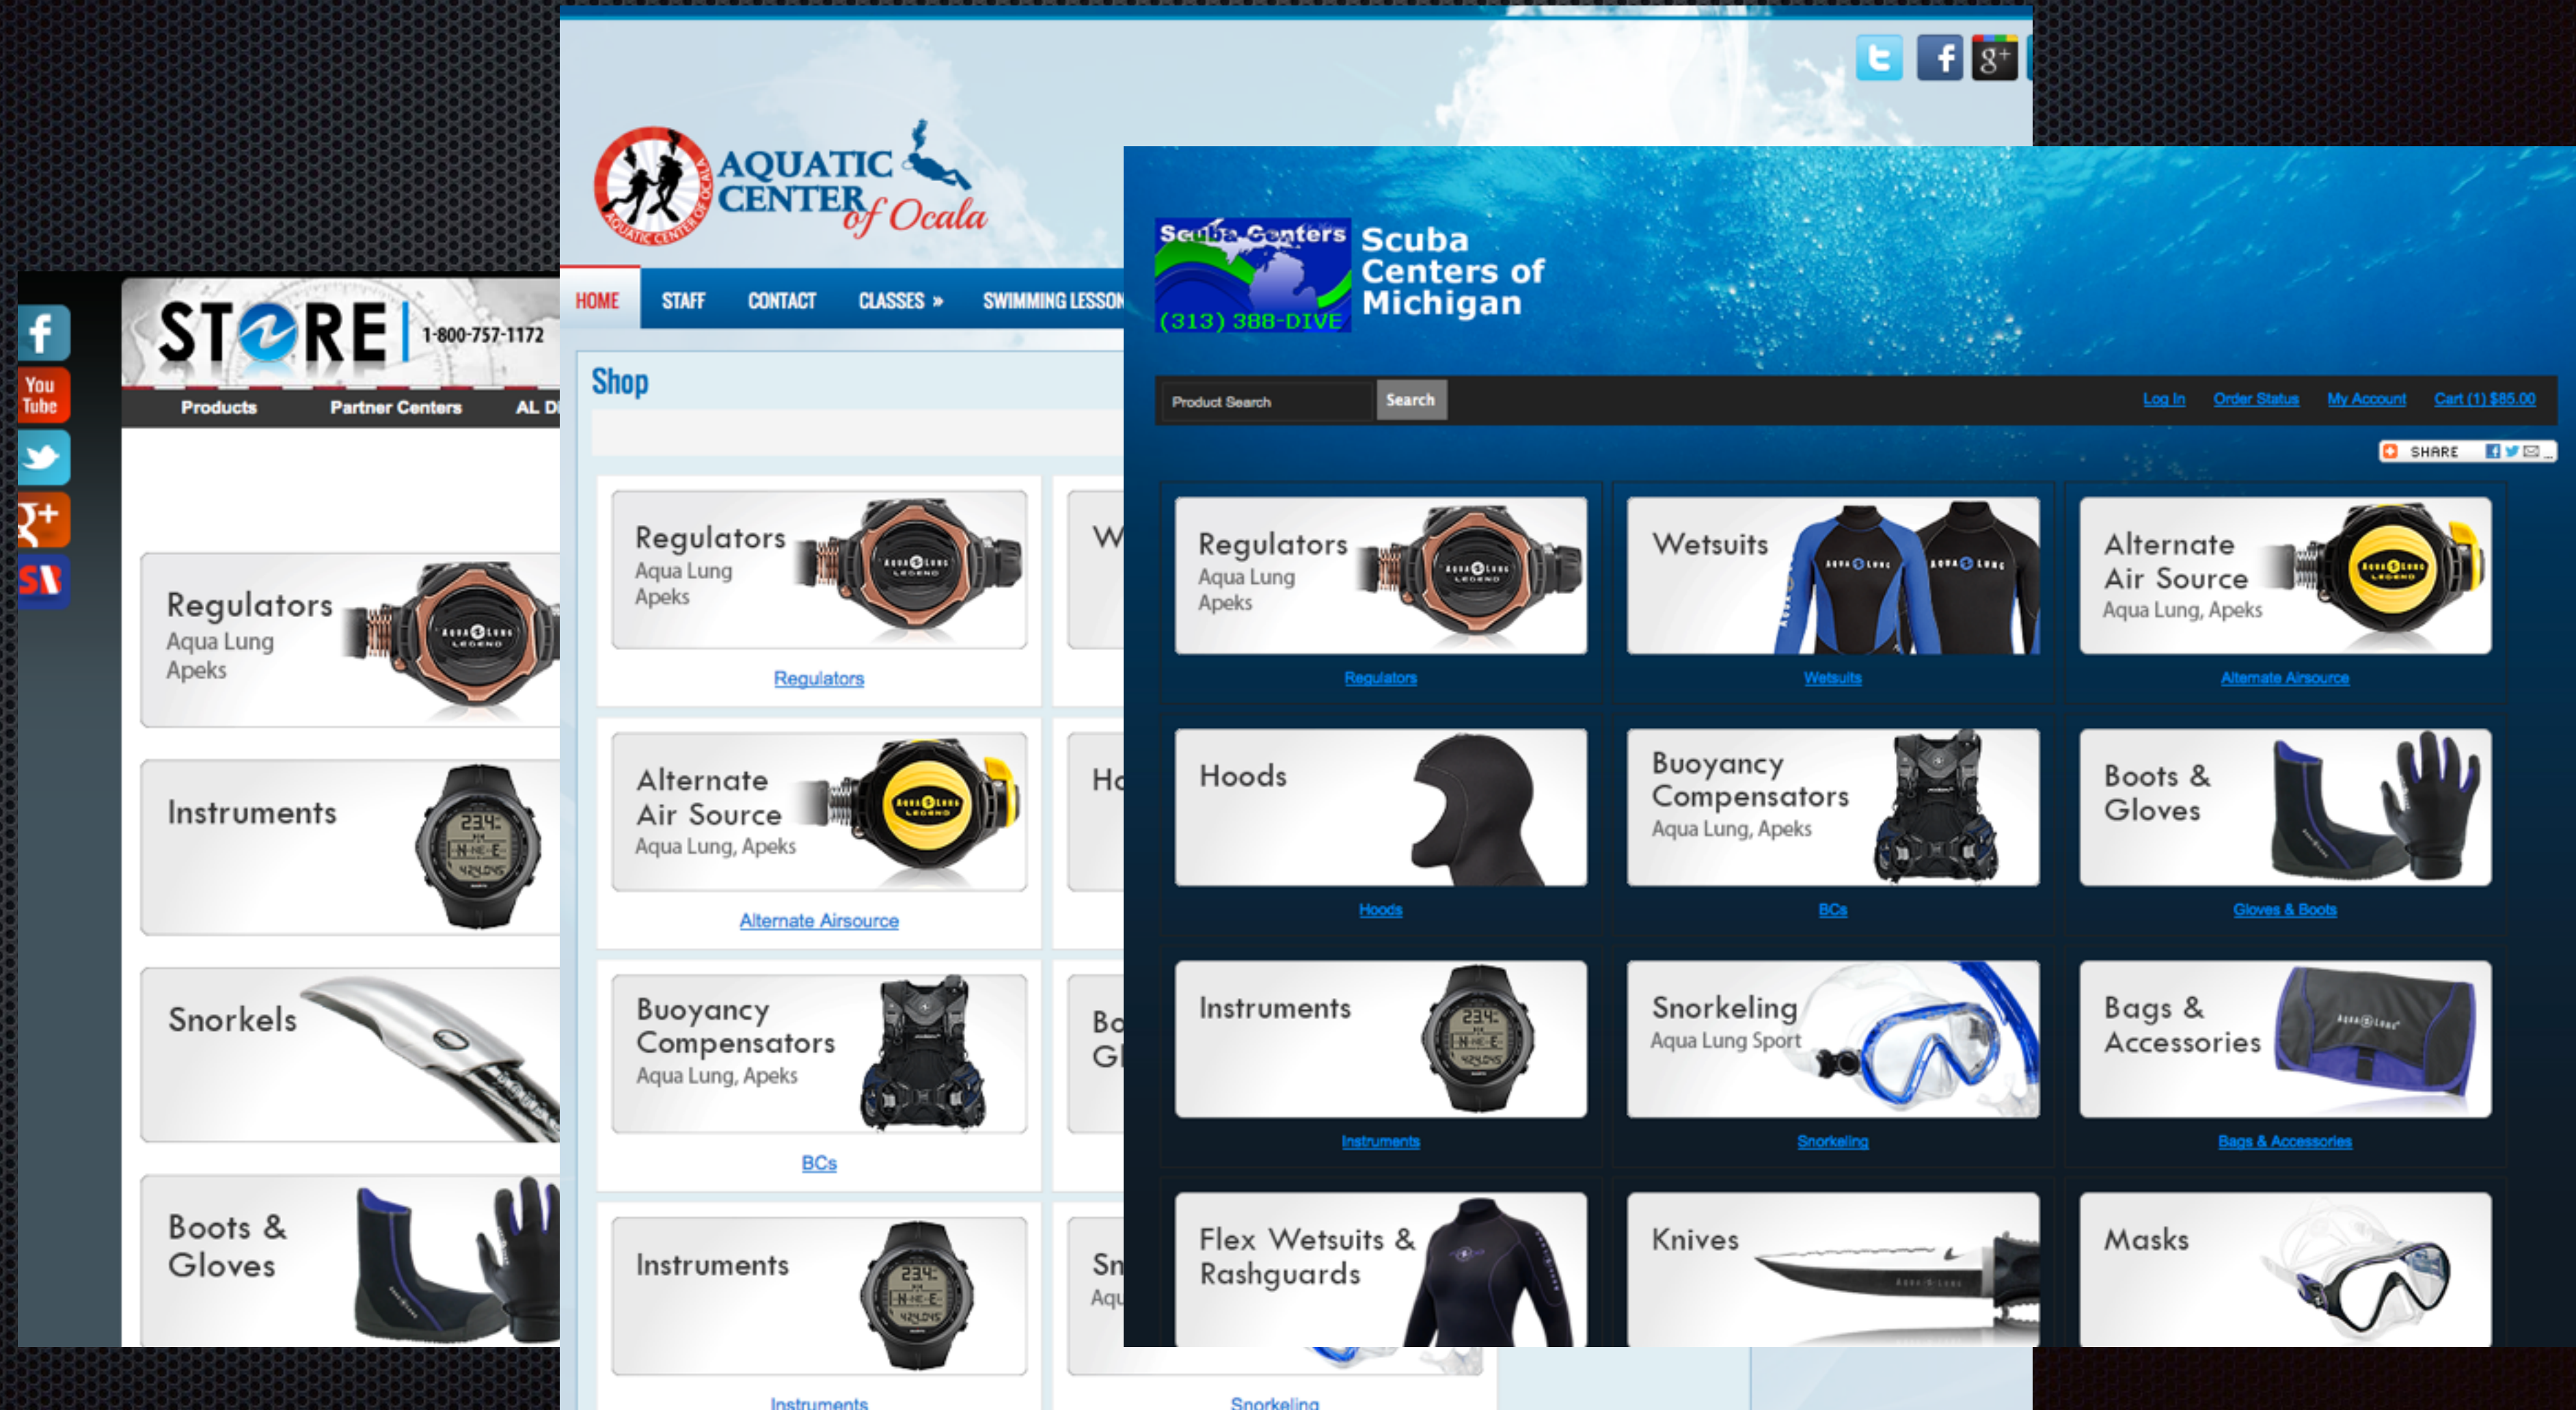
You Tube

STORE | 1-800-757-1172

Products Partner Centers AL D

Regulators
Aqua Lung
Apeks

Instruments

Snorkels

Boots &
Gloves

AQUATIC CENTER of Ocala

HOME STAFF CONTACT CLASSES » SWIMMING LESSON

Shop

Regulators
Aqua Lung
Apeks

Regulators

Alternate
Air Source
Aqua Lung, Apeks

Alternate Airsource

Buoyancy
Compensators
Aqua Lung, Apeks

BCs

Instruments

Instruments

Snorkeling

Scuba Centers
(313) 388-DIVE

Scuba Centers of Michigan

Product Search Search

Log In Order Status My Account Cart (1) $85.00

SHARE

Regulators
Aqua Lung
Apeks

Regulators

Wetsuits

Wetsuits

Alternate
Air Source
Aqua Lung, Apeks

Alternate Airsource

Hoods

Hoods

Buoyancy
Compensators
Aqua Lung, Apeks

BCs

Boots &
Gloves

Gloves & Boots

Instruments

Instruments

Snorkeling
Aqua Lung Sport

Snorkeling

Bags &
Accessories

Bags & Accessories

Flex Wetsuits &
Rashguards

Knives

Masks